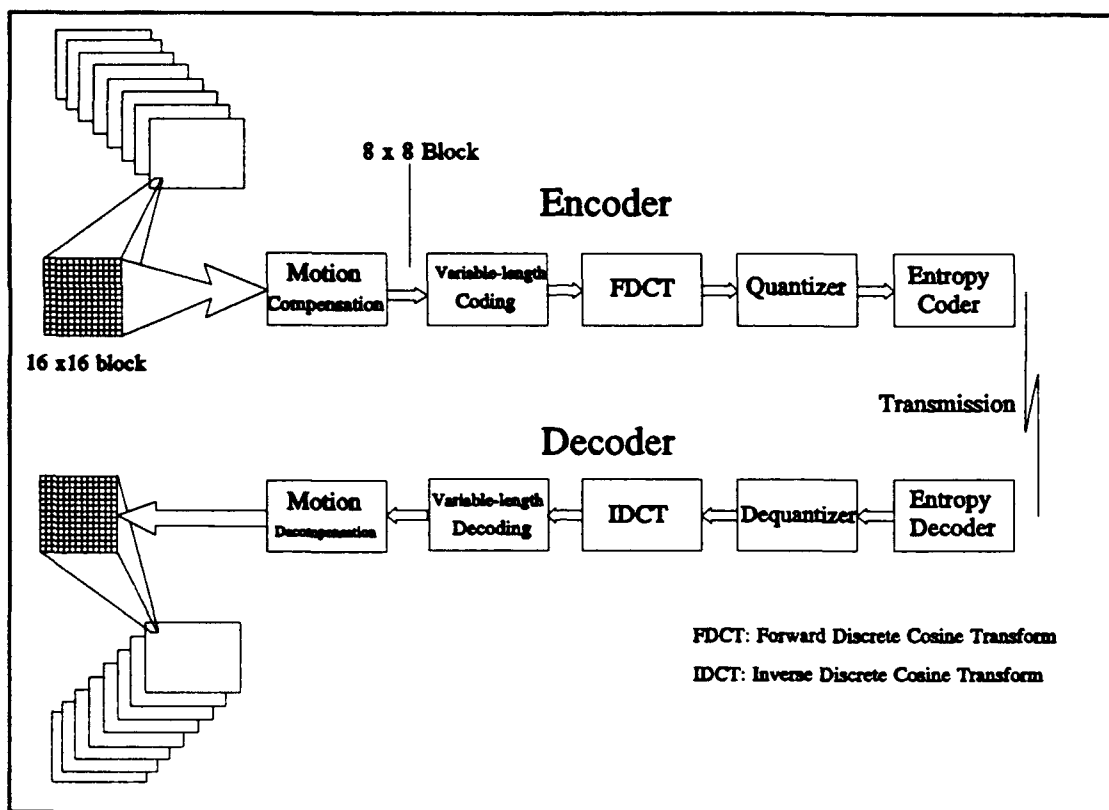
8 x 8 Block

Encoder

Motion Compensation

Variable-length Coding

FDCT

Quantizer

Entropy Coder

16 x16 block

Transmission

Decoder

Motion Decompensation

Variable-length Decoding

IDCT

Dequantizer

Entropy Decoder

FDCT: Forward Discrete Cosine Transform

IDCT: Inverse Discrete Cosine Transform